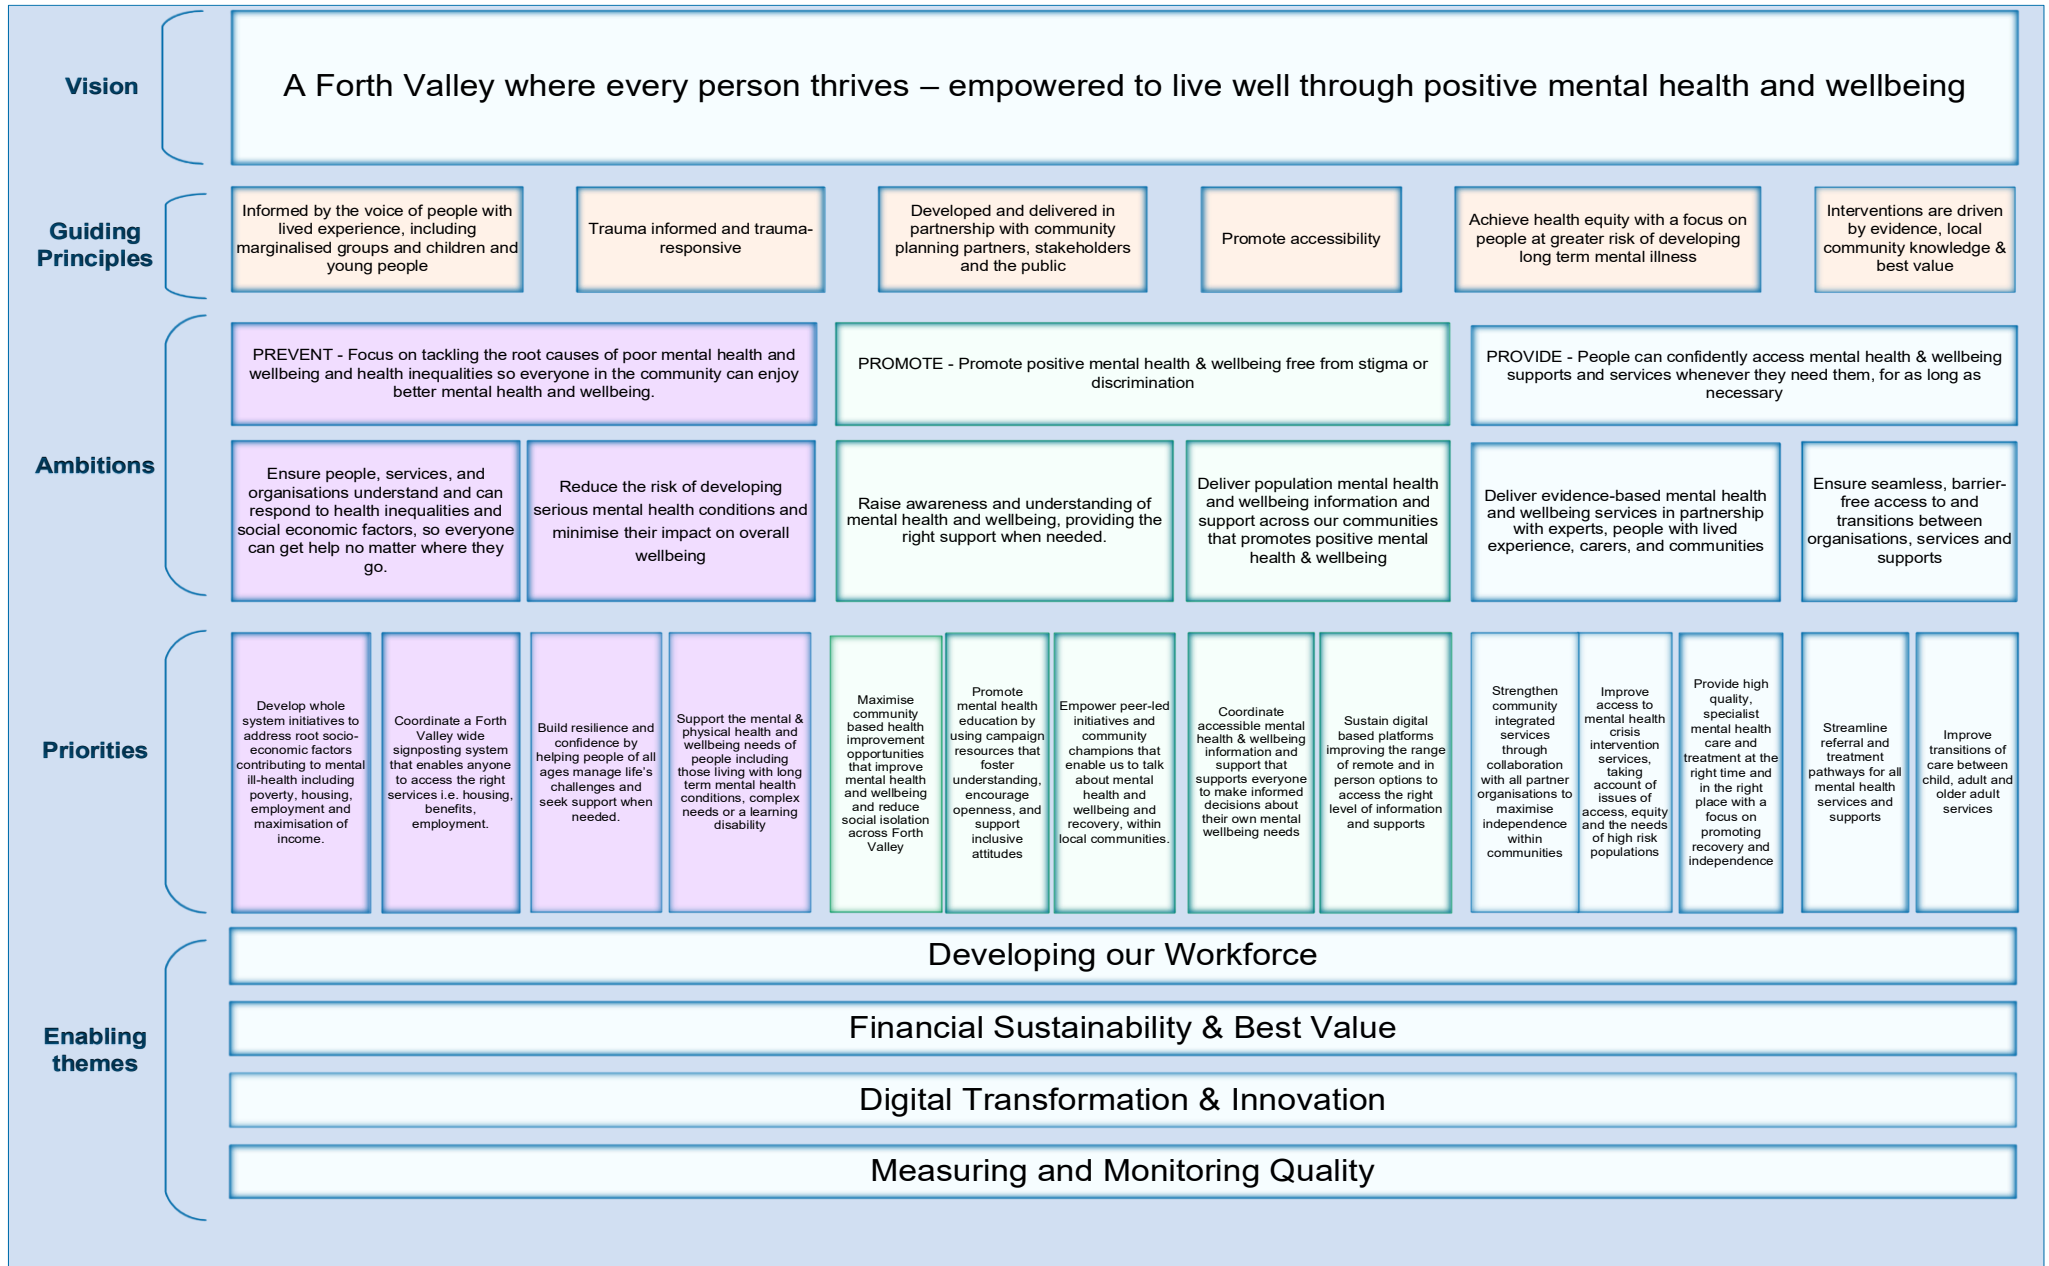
Vision

A Forth Valley where every person thrives – empowered to live well through positive mental health and wellbeing

Guiding Principles

Informed by the voice of people with lived experience, including marginalised groups and children and young people

Trauma informed and trauma-responsive

Developed and delivered in partnership with community planning partners, stakeholders and the public

Promote accessibility

Achieve health equity with a focus on people at greater risk of developing long term mental illness

Interventions are driven by evidence, local community knowledge & best value

Ambitions

PREVENT - Focus on tackling the root causes of poor mental health and wellbeing and health inequalities so everyone in the community can enjoy better mental health and wellbeing.

PROMOTE - Promote positive mental health & wellbeing free from stigma or discrimination

PROVIDE - People can confidently access mental health & wellbeing supports and services whenever they need them, for as long as necessary

Ensure people, services, and organisations understand and can respond to health inequalities and social economic factors, so everyone can get help no matter where they go.

Reduce the risk of developing serious mental health conditions and minimise their impact on overall wellbeing

Raise awareness and understanding of mental health and wellbeing, providing the right support when needed.

Deliver population mental health and wellbeing information and support across our communities that promotes positive mental health & wellbeing

Deliver evidence-based mental health and wellbeing services in partnership with experts, people with lived experience, carers, and communities

Ensure seamless, barrier-free access to and transitions between organisations, services and supports

Priorities

Develop whole system initiatives to address root socio-economic factors contributing to mental ill-health including poverty, housing, employment and maximisation of income.

Coordinate a Forth Valley wide signposting system that enables anyone to access the right services i.e. housing, benefits, employment.

Build resilience and confidence by helping people of all ages manage life's challenges and seek support when needed.

Support the mental & physical health and wellbeing needs of people including those living with long term mental health conditions, complex needs or a learning disability

Maximise community based health improvement opportunities that improve mental health and wellbeing and reduce social isolation across Forth Valley

Promote mental health education by using campaign resources that foster understanding, encourage openness, and support inclusive attitudes

Empower peer-led initiatives and community champions that enable us to talk about mental health and wellbeing and recovery, within local communities.

Coordinate accessible mental health & wellbeing information and support that supports everyone to make informed decisions about their own mental wellbeing needs

Sustain digital based platforms improving the range of remote and in person options to access the right level of information and supports

Strengthen community integrated services through collaboration with all partner organisations to maximise independence within communities

Improve access to mental health crisis intervention services, taking account of issues of access, equity and the needs of high risk populations

Provide high quality, specialist mental health care and treatment at the right time and in the right place with a focus on promoting recovery and independence

Streamline referral and treatment pathways for all mental health services and supports

Improve transitions of care between child, adult and older adult services

Enabling themes

Developing our Workforce

Financial Sustainability & Best Value

Digital Transformation & Innovation

Measuring and Monitoring Quality